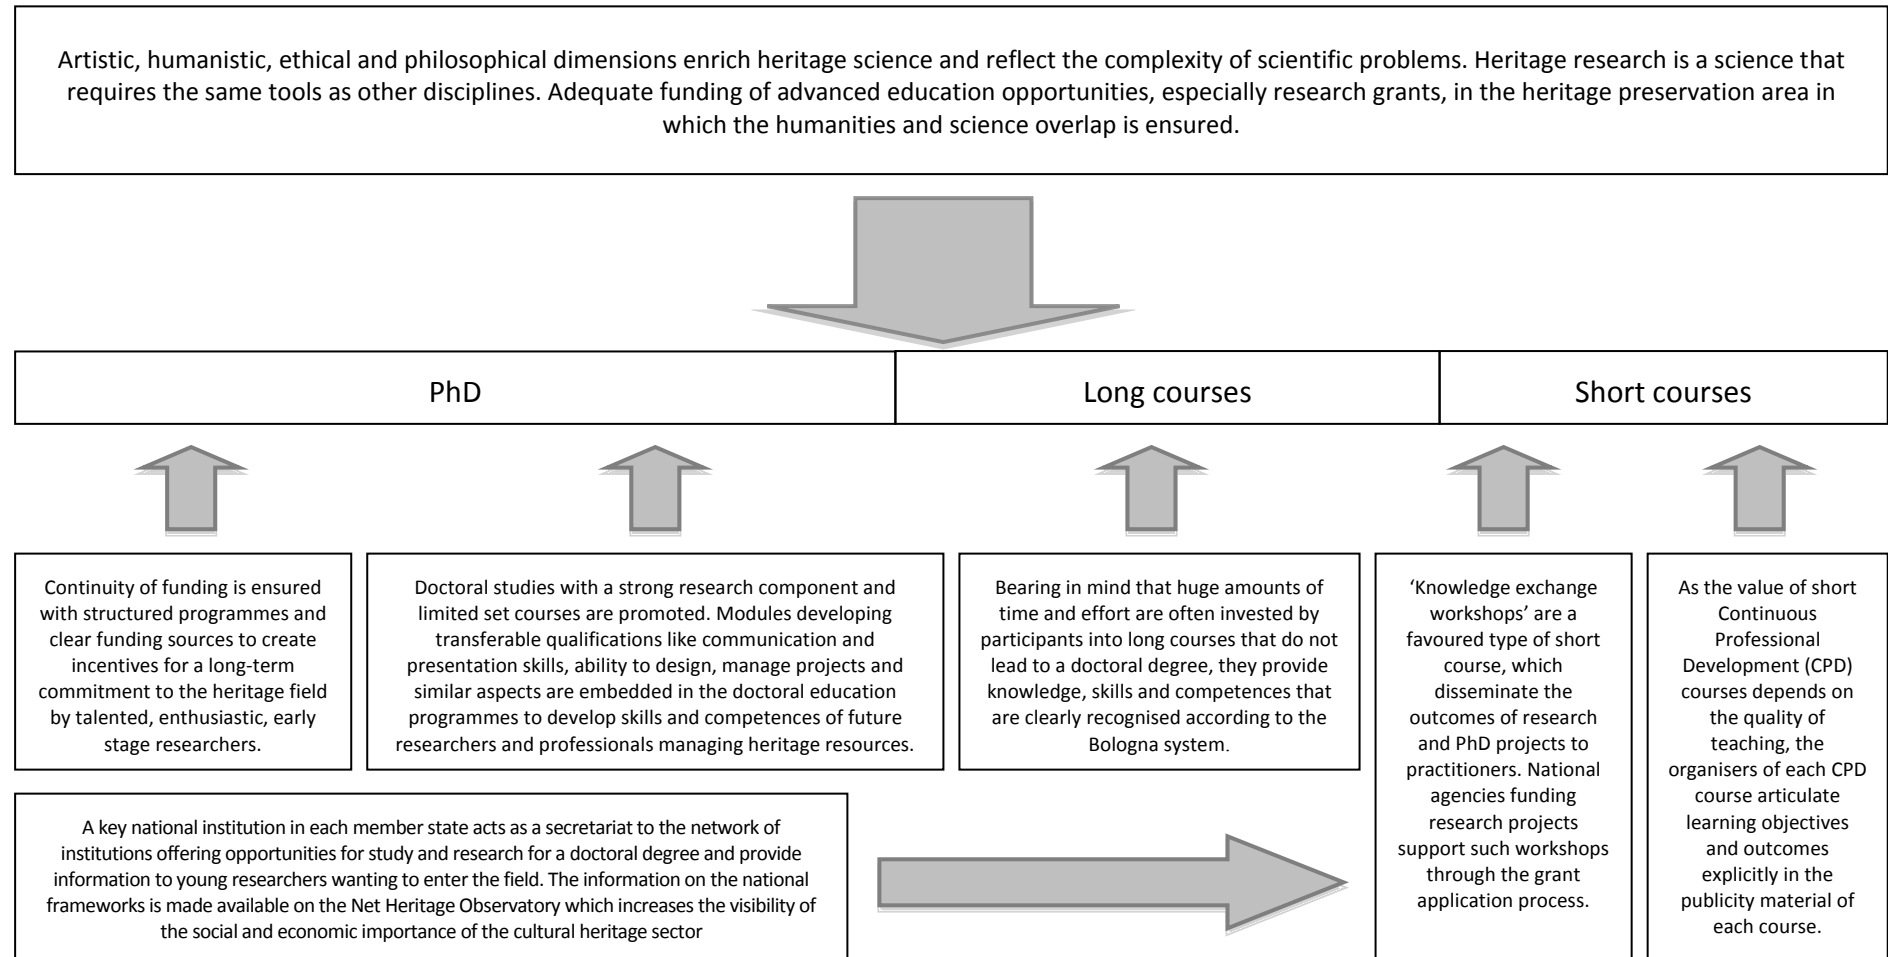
Artistic, humanistic, ethical and philosophical dimensions enrich heritage science and reflect the complexity of scientific problems. Heritage research is a science that requires the same tools as other disciplines. Adequate funding of advanced education opportunities, especially research grants, in the heritage preservation area in which the humanities and science overlap is ensured.

PhD

Long courses

Short courses

Continuity of funding is ensured with structured programmes and clear funding sources to create incentives for a long-term commitment to the heritage field by talented, enthusiastic, early stage researchers.

Doctoral studies with a strong research component and limited set courses are promoted. Modules developing transferable qualifications like communication and presentation skills, ability to design, manage projects and similar aspects are embedded in the doctoral education programmes to develop skills and competences of future researchers and professionals managing heritage resources.

Bearing in mind that huge amounts of time and effort are often invested by participants into long courses that do not lead to a doctoral degree, they provide knowledge, skills and competences that are clearly recognised according to the Bologna system.

'Knowledge exchange workshops' are a favoured type of short course, which disseminate the outcomes of research and PhD projects to practitioners. National agencies funding research projects support such workshops through the grant application process.

As the value of short Continuous Professional Development (CPD) courses depends on the quality of teaching, the organisers of each CPD course articulate learning objectives and outcomes explicitly in the publicity material of each course.

A key national institution in each member state acts as a secretariat to the network of institutions offering opportunities for study and research for a doctoral degree and provide information to young researchers wanting to enter the field. The information on the national frameworks is made available on the Net Heritage Observatory which increases the visibility of the social and economic importance of the cultural heritage sector